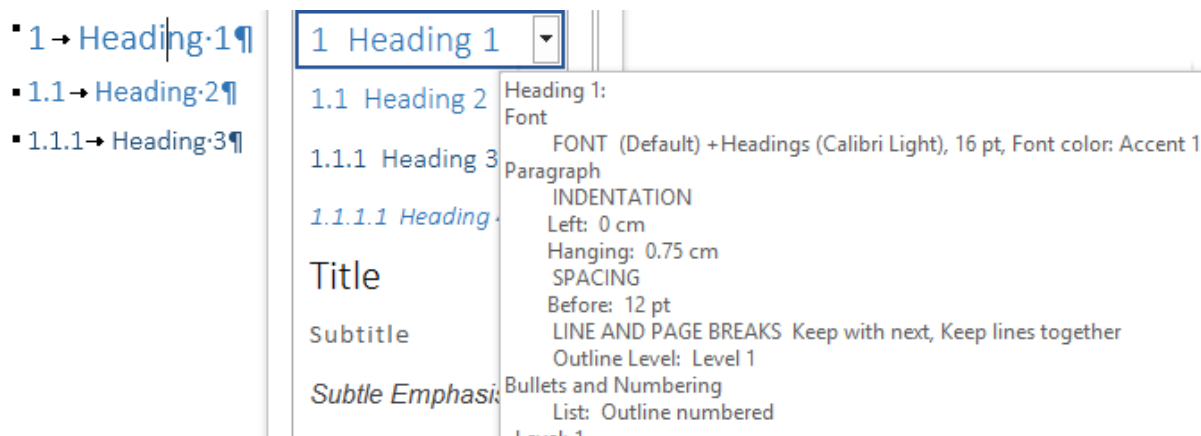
1→Heading·1¶
1.1→Heading·2¶
1.1.1→Heading·3¶

1 Heading 1
1.1 Heading 2
1.1.1 Heading 3
1.1.1.1 Heading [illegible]
Title
Subtitle
Subtle Emphasis

Heading 1:
Font
FONT (Default) +Headings (Calibri Light), 16 pt, Font color: Accent 1
Paragraph
INDENTATION
Left: 0 cm
Hanging: 0.75 cm
SPACING
Before: 12 pt
LINE AND PAGE BREAKS Keep with next, Keep lines together
Outline Level: Level 1
Bullets and Numbering
List: Outline numbered
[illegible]